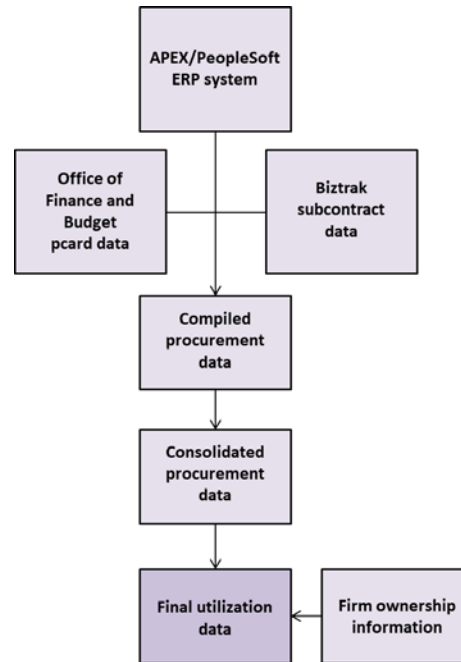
APEX/PeopleSoft ERP system

Office of Finance and Budget pcard data

Biztrak subcontract data

Compiled procurement data

Consolidated procurement data

Final utilization data

Firm ownership information